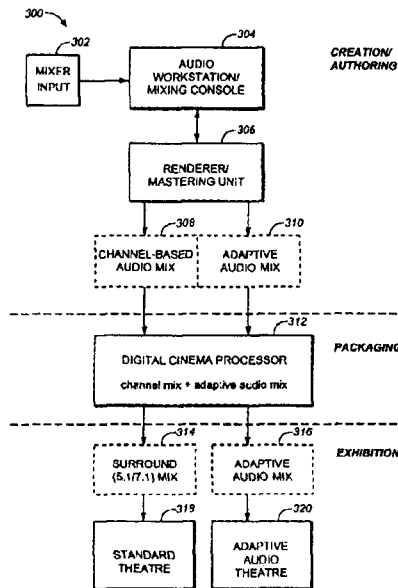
300

302

MIXER INPUT

304

AUDIO WORKSTATION/ MIXING CONSOLE

CREATION/ AUTHORING

306

RENDERER/ MASTERING UNIT

308

CHANNEL-BASED AUDIO MIX

310

ADAPTIVE AUDIO MIX

312

DIGITAL CINEMA PROCESSOR

channel mix + adaptive audio mix

PACKAGING

314

SURROUND (5.1/7.1) MIX

316

ADAPTIVE AUDIO MIX

EXHIBITION

318

STANDARD THEATRE

320

ADAPTIVE AUDIO THEATRE